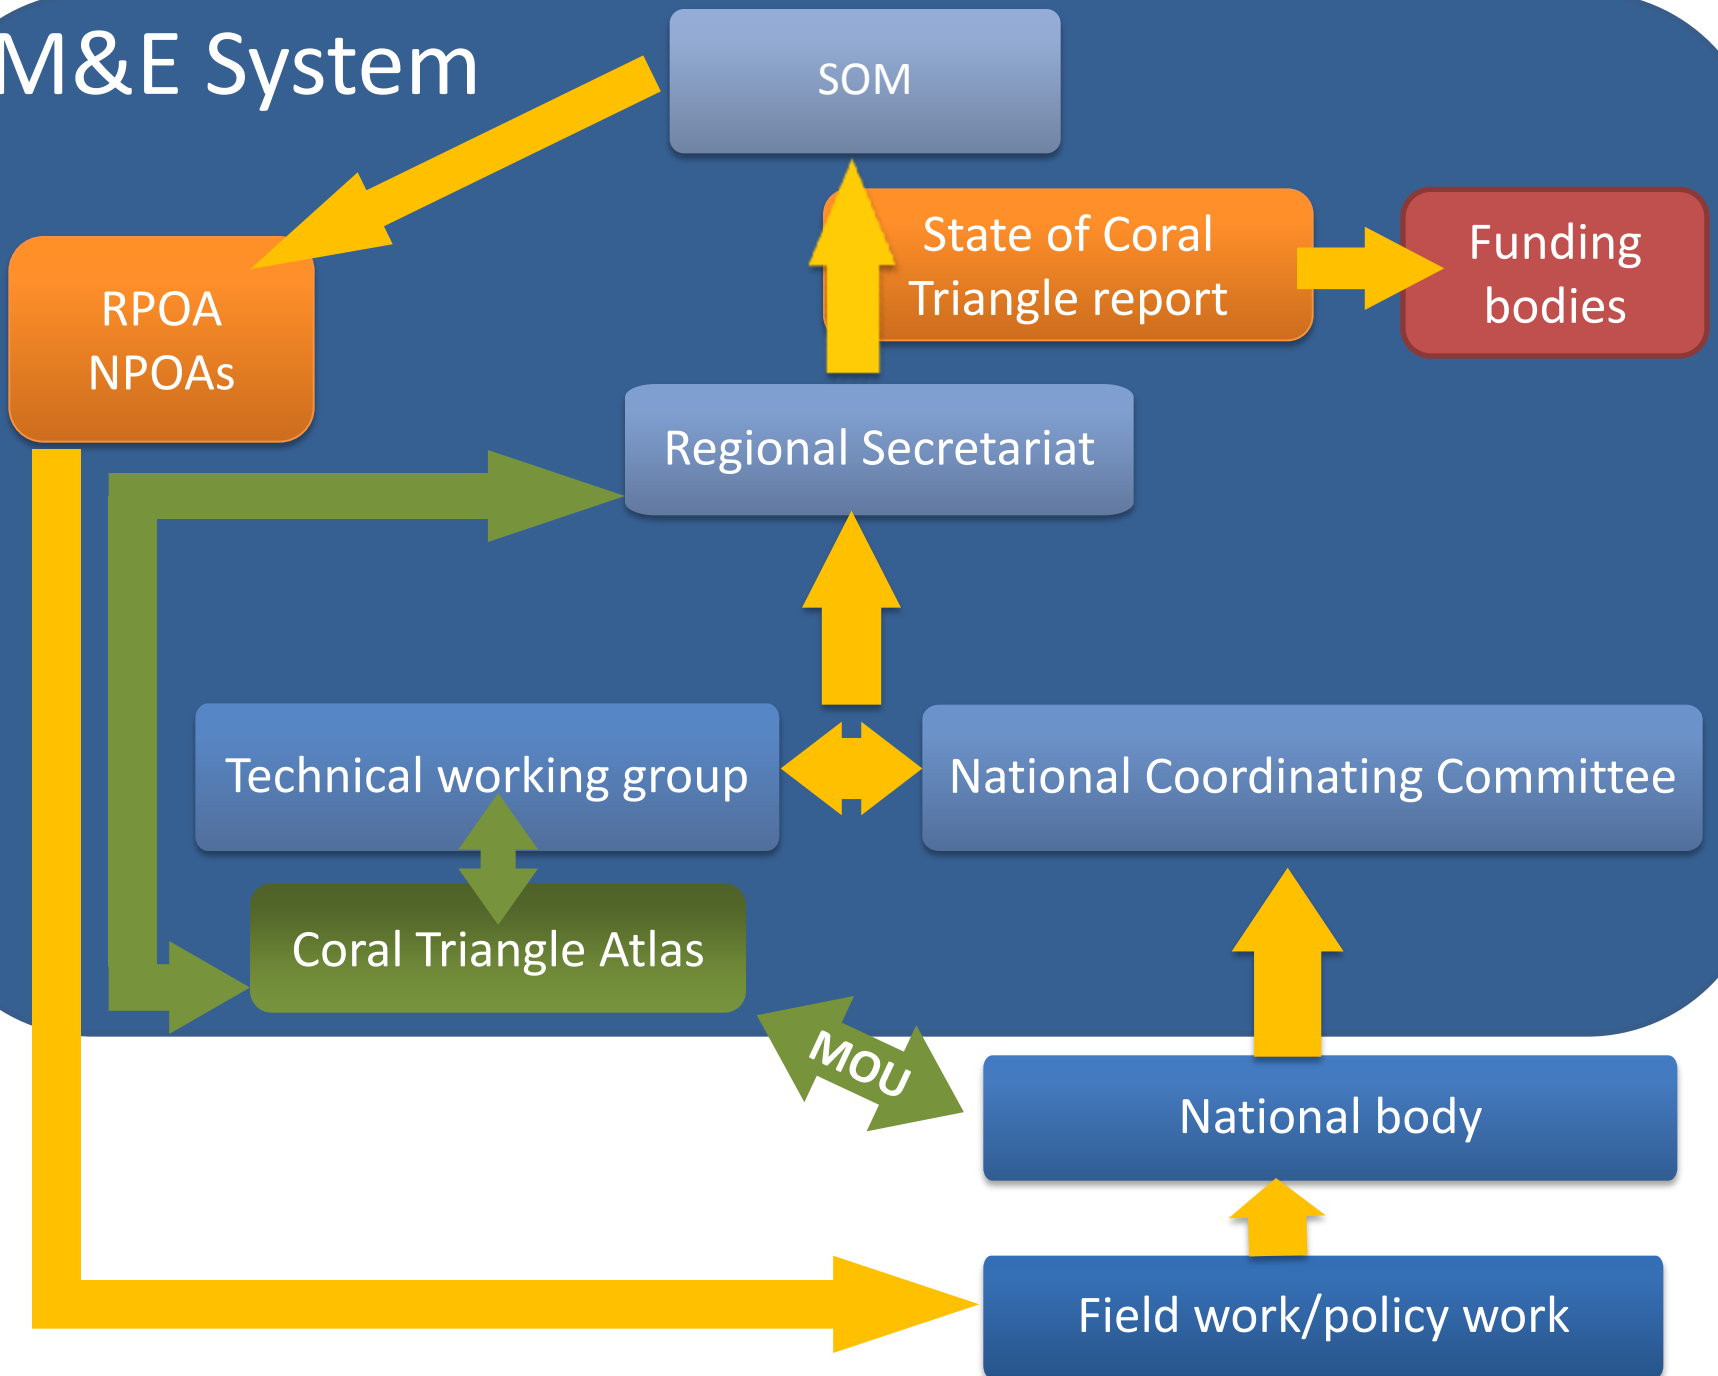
M&E System

SOM

State of Coral Triangle report

Funding bodies

RPOA
NPOAs

Regional Secretariat

Technical working group

National Coordinating Committee

Coral Triangle Atlas

MOU

National body

Field work/policy work